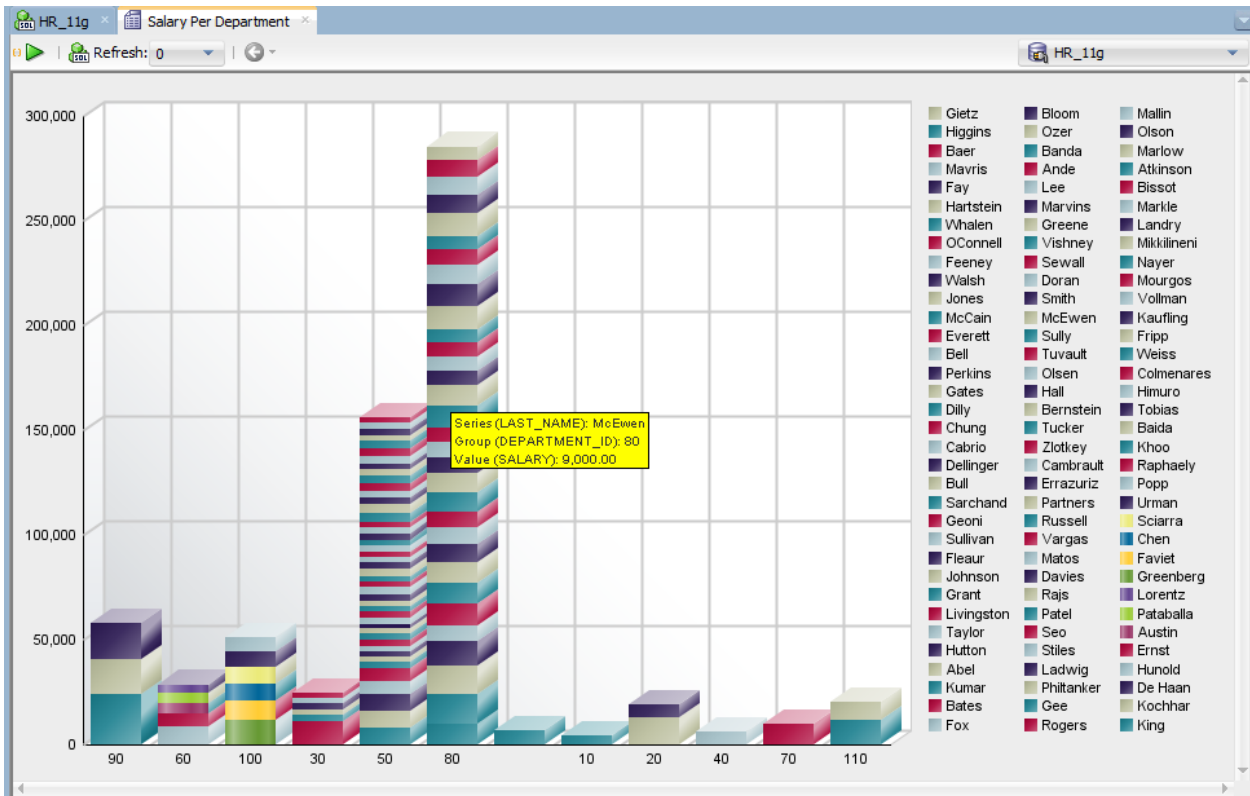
HR_11g × Salary Per Department ×

Refresh: 0

HR_11g

300,000
250,000
200,000
150,000
100,000
50,000
0

90 60 100 30 50 80 10 20 40 70 110

Series (LAST_NAME): McEwen
Group (DEPARTMENT_ID): 80
Value (SALARY): 9,000.00

Gietz
Higgins
Baer
Mavris
Fay
Hartstein
Whalen
OConnell
Feeney
Walsh
Jones
McCain
Everett
Bell
Perkins
Gates
Dilly
Chung
Cabrio
Dellinger
Bull
Sarchand
Geoni
Sullivan
Fleaur
Johnson
Grant
Livingston
Taylor
Hutton
Abel
Kumar
Bates
Fox

Bloom
Ozer
Banda
Ande
Lee
Marvins
Greene
Vishney
Sewall
Doran
Smith
McEwen
Sully
Tuvault
Olsen
Hall
Bernstein
Tucker
Zlotkey
Cambrault
Errazuriz
Partners
Russell
Vargas
Matos
Davies
Rajs
Patel
Seo
Stiles
Ladwig
Philtanker
Gee
Rogers

Mallin
Olson
Marlow
Atkinson
Bissot
Markle
Landry
Mikkilineni
Nayer
Mourgos
Vollman
Kaufling
Fripp
Weiss
Colmenares
Himuro
Tobias
Baida
Khoo
Raphaely
Popp
Urman
Sciarra
Chen
Faviet
Greenberg
Lorentz
Pataballa
Austin
Ernst
Hunold
De Haan
Kochhar
King